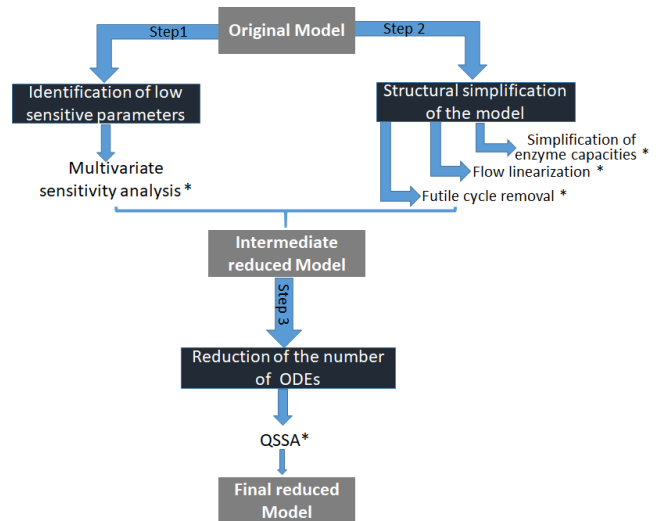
Original Model

Step1

Step 2

Identification of low sensitive parameters

Structural simplification of the model

Simplification of enzyme capacities *

Flow linearization *

Futile cycle removal *

Multivariate sensitivity analysis *

Intermediate reduced Model

Step 3

Reduction of the number of ODEs

QSSA*

Final reduced Model